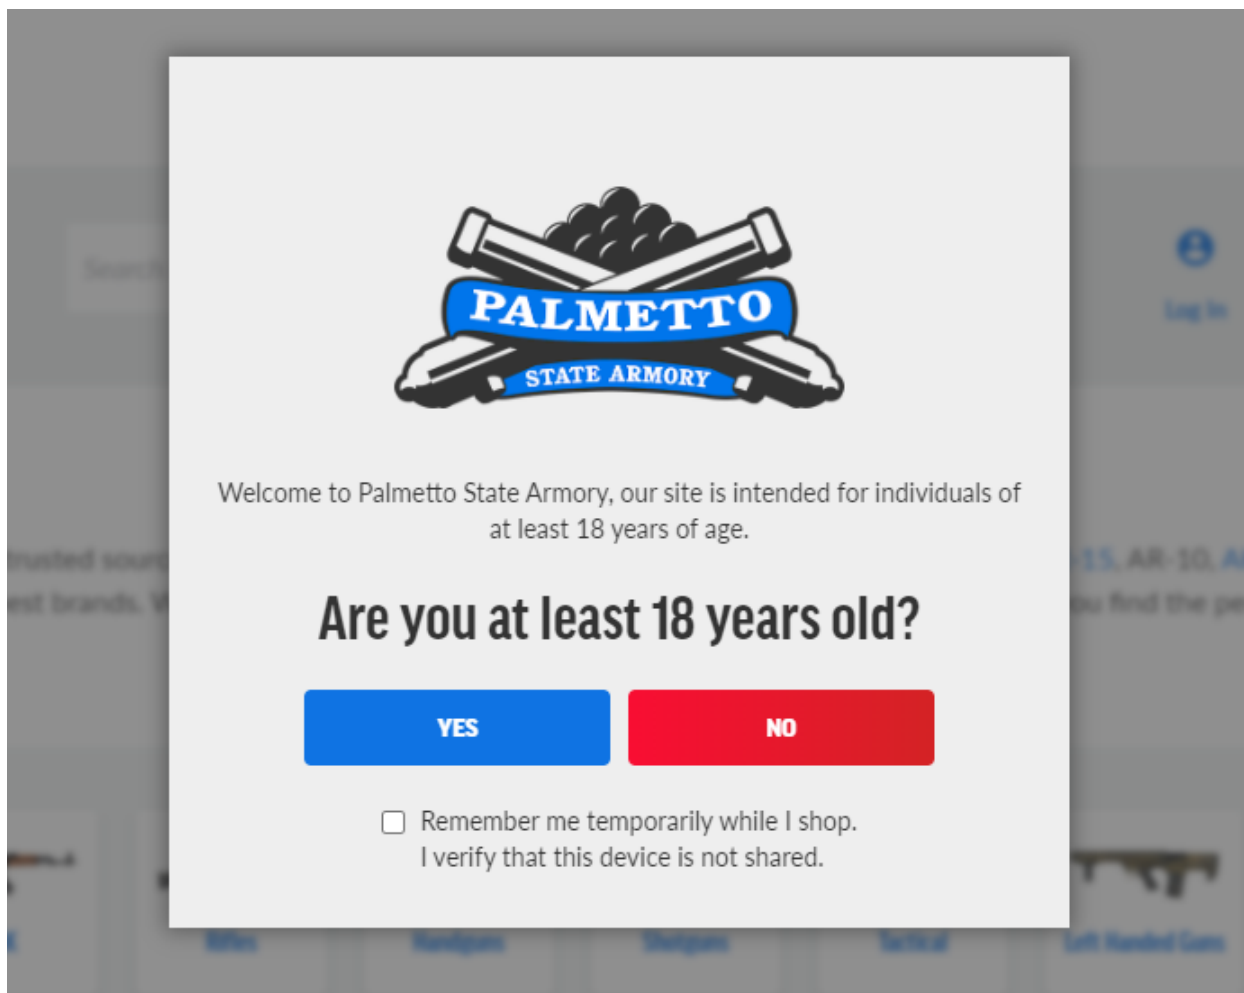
PALMETTO
STATE ARMORY

Welcome to Palmetto State Armory, our site is intended for individuals of at least 18 years of age.

Are you at least 18 years old?

YES

NO

Remember me temporarily while I shop.
I verify that this device is not shared.